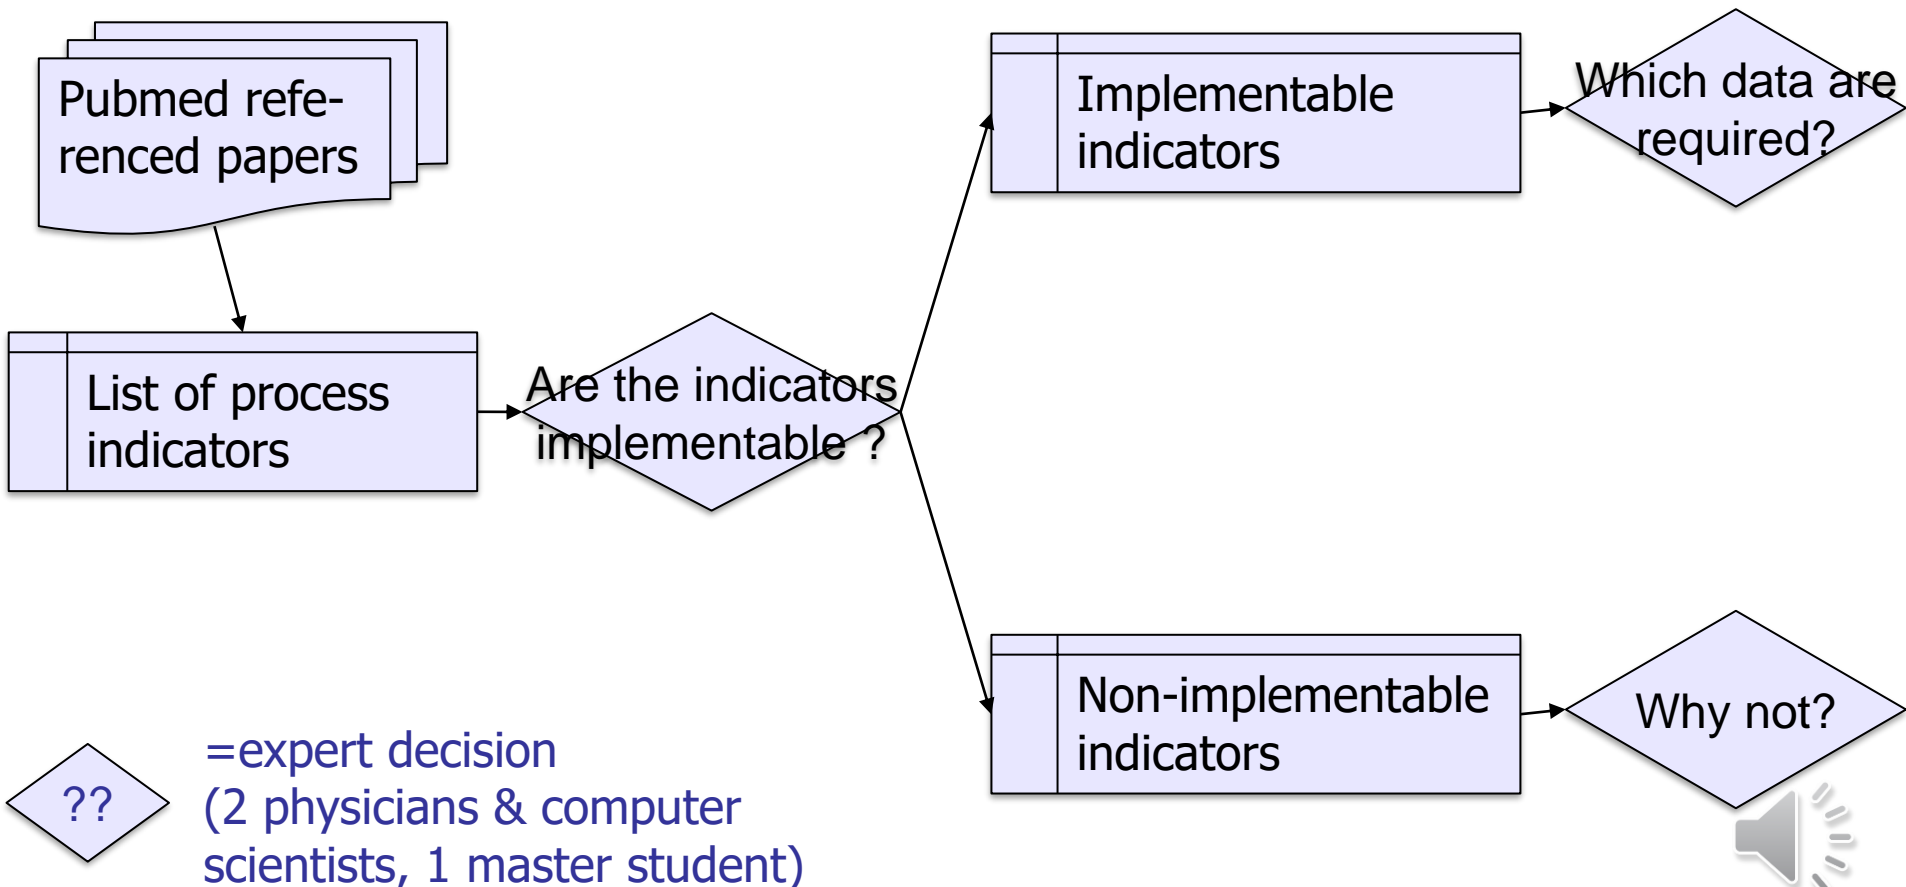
Pubmed referenced papers

List of process indicators

Are the indicators implementable ?

Implementable indicators

Which data are required?

Non-implementable indicators

Why not?

??

=expert decision
(2 physicians & computer scientists, 1 master student)